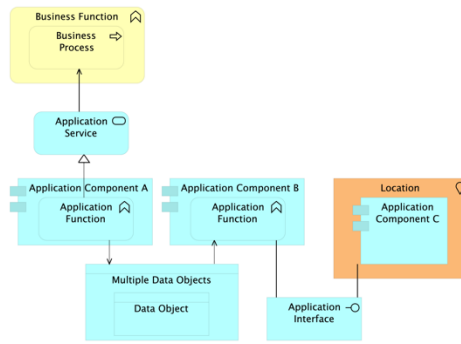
Business Function

Business Process

Application Service

Application Component A

Application Function

Application Component B

Application Function

Location

Application Component C

Multiple Data Objects

Data Object

Application Interface